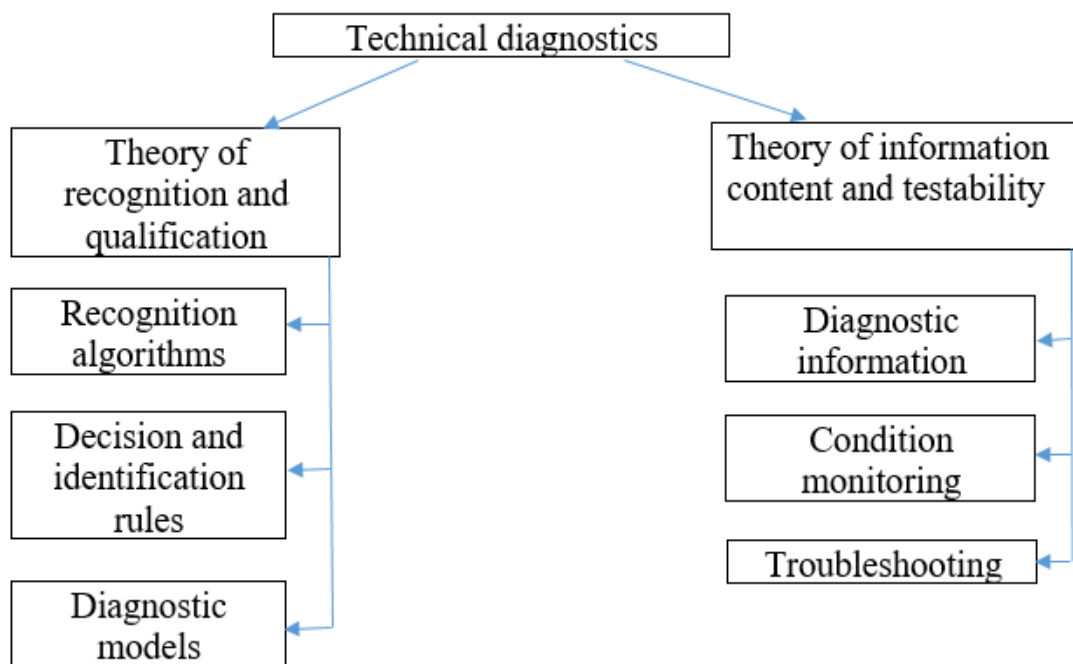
Technical diagnostics

Theory of recognition and qualification

Recognition algorithms

Decision and identification rules

Diagnostic models

Theory of information content and testability

Diagnostic information

Condition monitoring

Troubleshooting